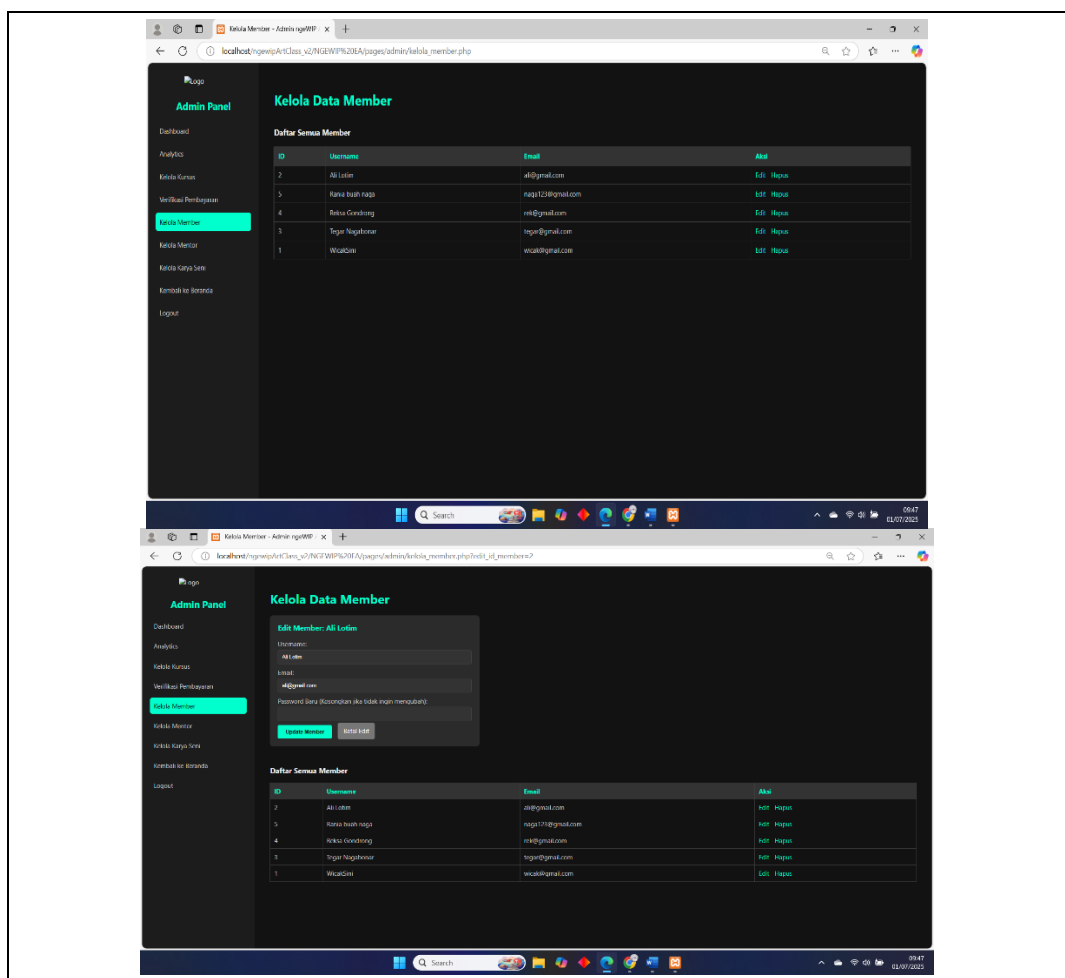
Kelola Member - Admin ngeWIP
localhost/ngewipArtClass_v2/NGEWIP%20EA/pages/admin/kelola_member.php

Logo
Admin Panel
Dashboard
Analytics
Kelola Kursus
Verifikasi Pembayaran
Kelola Member
Kelola Mentor
Kelola Karya Seni
Kembali ke Beranda
Logout

Kelola Data Member

Daftar Semua Member

| ID | Username | Email | Aksi |
|---|---|---|---|
| 2 | Ali Lotim | ali@gmail.com | Edit Hapus |
| 5 | Rania buah naga | naga123@gmail.com | Edit Hapus |
| 4 | Reksa Gondrong | rek@gmail.com | Edit Hapus |
| 3 | Tegar Nagabonar | tegar@gmail.com | Edit Hapus |
| 1 | WicakSimi | wicak@gmail.com | Edit Hapus |

Search
09:47
01/07/2025

Kelola Member - Admin ngeWIP
localhost/ngewipArtClass_v2/NGEWIP%20EA/pages/admin/kelola_member.php?edit_id_member=2

Logo
Admin Panel
Dashboard
Analytics
Kelola Kursus
Verifikasi Pembayaran
Kelola Member
Kelola Mentor
Kelola Karya Seni
Kembali ke Beranda
Logout

Kelola Data Member

Edit Member: Ali Lotim
Username:
Ali Lotim
Email:
ali@gmail.com
Password Baru (Kosongkan jika tidak ingin mengubah):
Update Member
Batal Edit

Daftar Semua Member

| ID | Username | Email | Aksi |
|---|---|---|---|
| 2 | Ali Lotim | ali@gmail.com | Edit Hapus |
| 5 | Rania buah naga | naga123@gmail.com | Edit Hapus |
| 4 | Reksa Gondrong | rek@gmail.com | Edit Hapus |
| 3 | Tegar Nagabonar | tegar@gmail.com | Edit Hapus |
| 1 | WicakSimi | wicak@gmail.com | Edit Hapus |

Search
09:47
01/07/2025